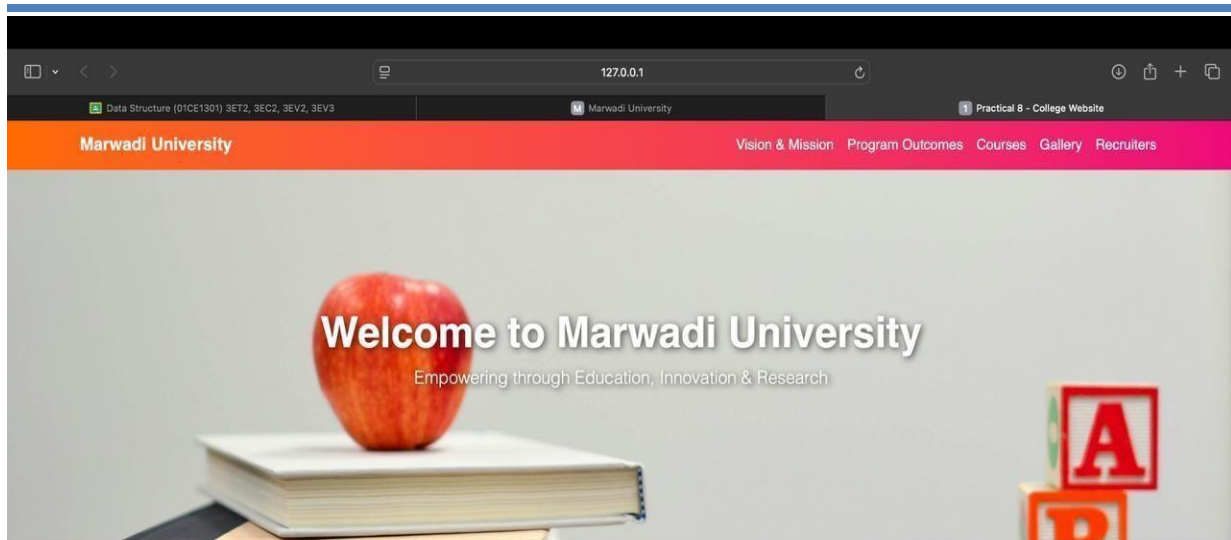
127.0.0.1

Data Structure (01CE1301) 3ET2, 3EC2, 3EV2, 3EV3

Marwadi University

Practical 8 - College Website

Marwadi University

Vision & Mission Program Outcomes Courses Gallery Recruiters

Welcome to Marwadi University

Empowering through Education, Innovation & Research

A